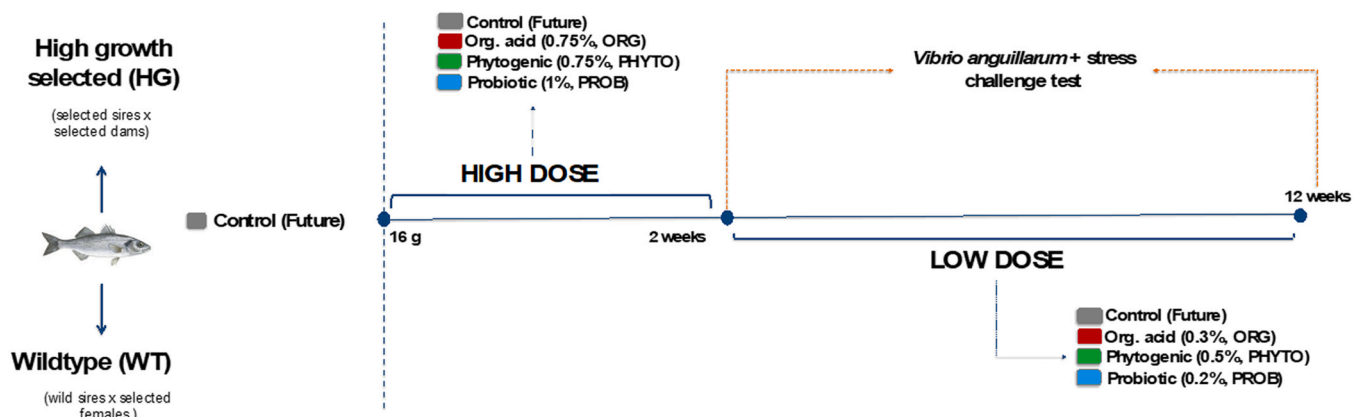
High growth selected (HG)

(selected sires x selected dams)

Wildtype (WT)

(wild sires x selected females)

Control (Future)

Control (Future)
Org. acid (0.75%, ORG)
Phytogenic (0.75%, PHYTO)
Probiotic (1%, PROB)

HIGH DOSE

16 g

2 weeks

*Vibrio anguillarum* + stress challenge test

12 weeks

LOW DOSE

Control (Future)
Org. acid (0.3%, ORG)
Phytogenic (0.5%, PHYTO)
Probiotic (0.2%, PROB)